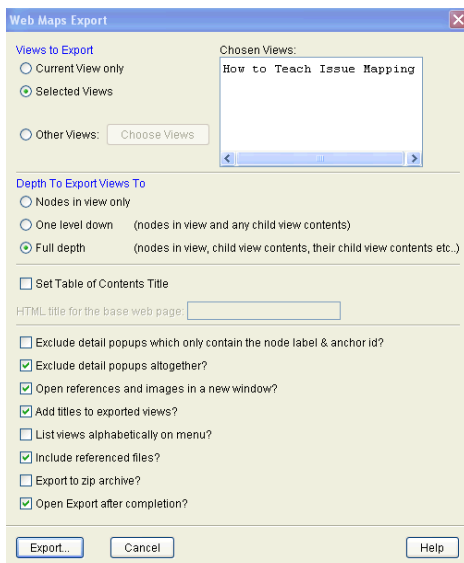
Web Maps Export

Views to Export
Current View only
Selected Views
Other Views: Choose Views

Chosen Views:
How to Teach Issue Mapping

Depth To Export Views To
Nodes in view only
One level down (nodes in view and any child view contents)
Full depth (nodes in view, child view contents, their child view contents etc..)

Set Table of Contents Title
HTML title for the base web page:

Exclude detail popups which only contain the node label & anchor id?
Exclude detail popups altogether?
Open references and images in a new window?
Add titles to exported views?
List views alphabetically on menu?
Include referenced files?
Export to zip archive?
Open Export after completion?

Export... Cancel Help